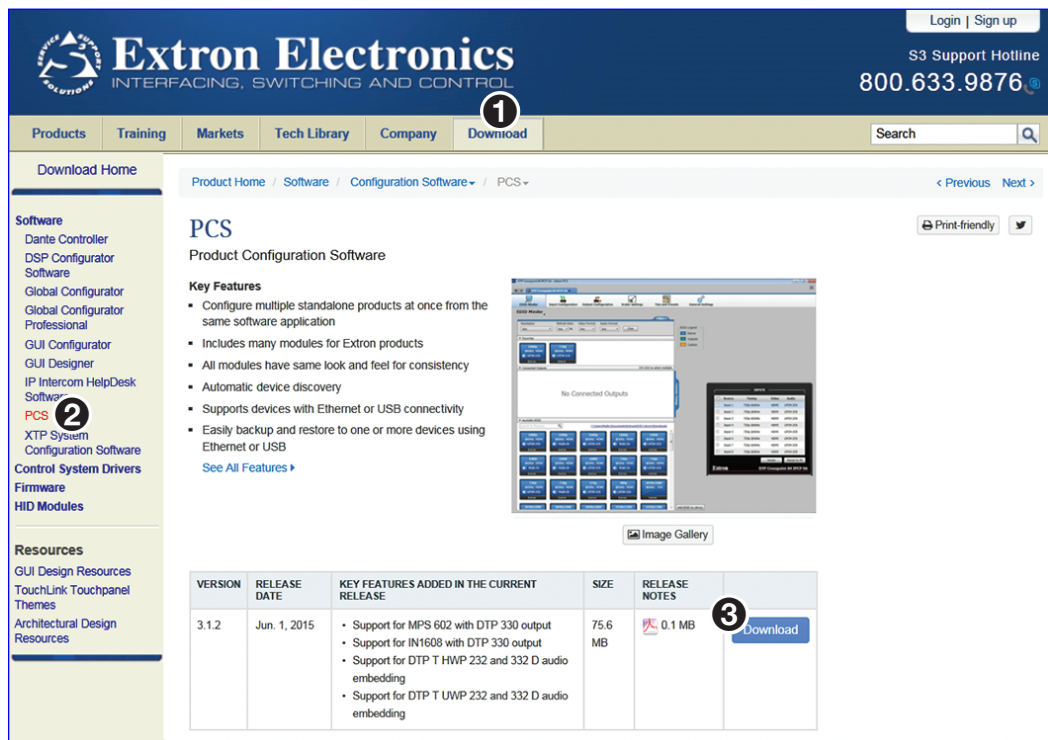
Login | Sign up

Extron Electronics
INTERFACING, SWITCHING AND CONTROL

S3 Support Hotline
800.633.9876

Products | Training | Markets | Tech Library | Company | Download

1

Search

Download Home

Software
Dante Controller
DSP Configurator Software
Global Configurator
Global Configurator Professional
GUI Configurator
GUI Designer
IP Intercom HelpDesk Software
PCS 2
XTP System Configuration Software
Control System Drivers
Firmware
HID Modules

Resources
GUI Design Resources
TouchLink Touchpanel Themes
Architectural Design Resources

Product Home / Software / Configuration Software / PCS

‹ Previous Next ›

PCS
Product Configuration Software

Print-friendly

Key Features
- Configure multiple standalone products at once from the same software application
- Includes many modules for Extron products
- All modules have same look and feel for consistency
- Automatic device discovery
- Supports devices with Ethernet or USB connectivity
- Easily backup and restore to one or more devices using Ethernet or USB

See All Features ›

No Connected Outputs

Image Gallery

| VERSION | RELEASE DATE | KEY FEATURES ADDED IN THE CURRENT RELEASE | SIZE | RELEASE NOTES | |
|---|---|---|---|---|---|
| 3.1.2 | Jun. 1, 2015 | • Support for MPS 602 with DTP 330 output • Support for IN1608 with DTP 330 output • Support for DTP T HWP 232 and 332 D audio embedding • Support for DTP T UWP 232 and 332 D audio embedding | 75.6 MB | 0.1 MB | 3 Download |